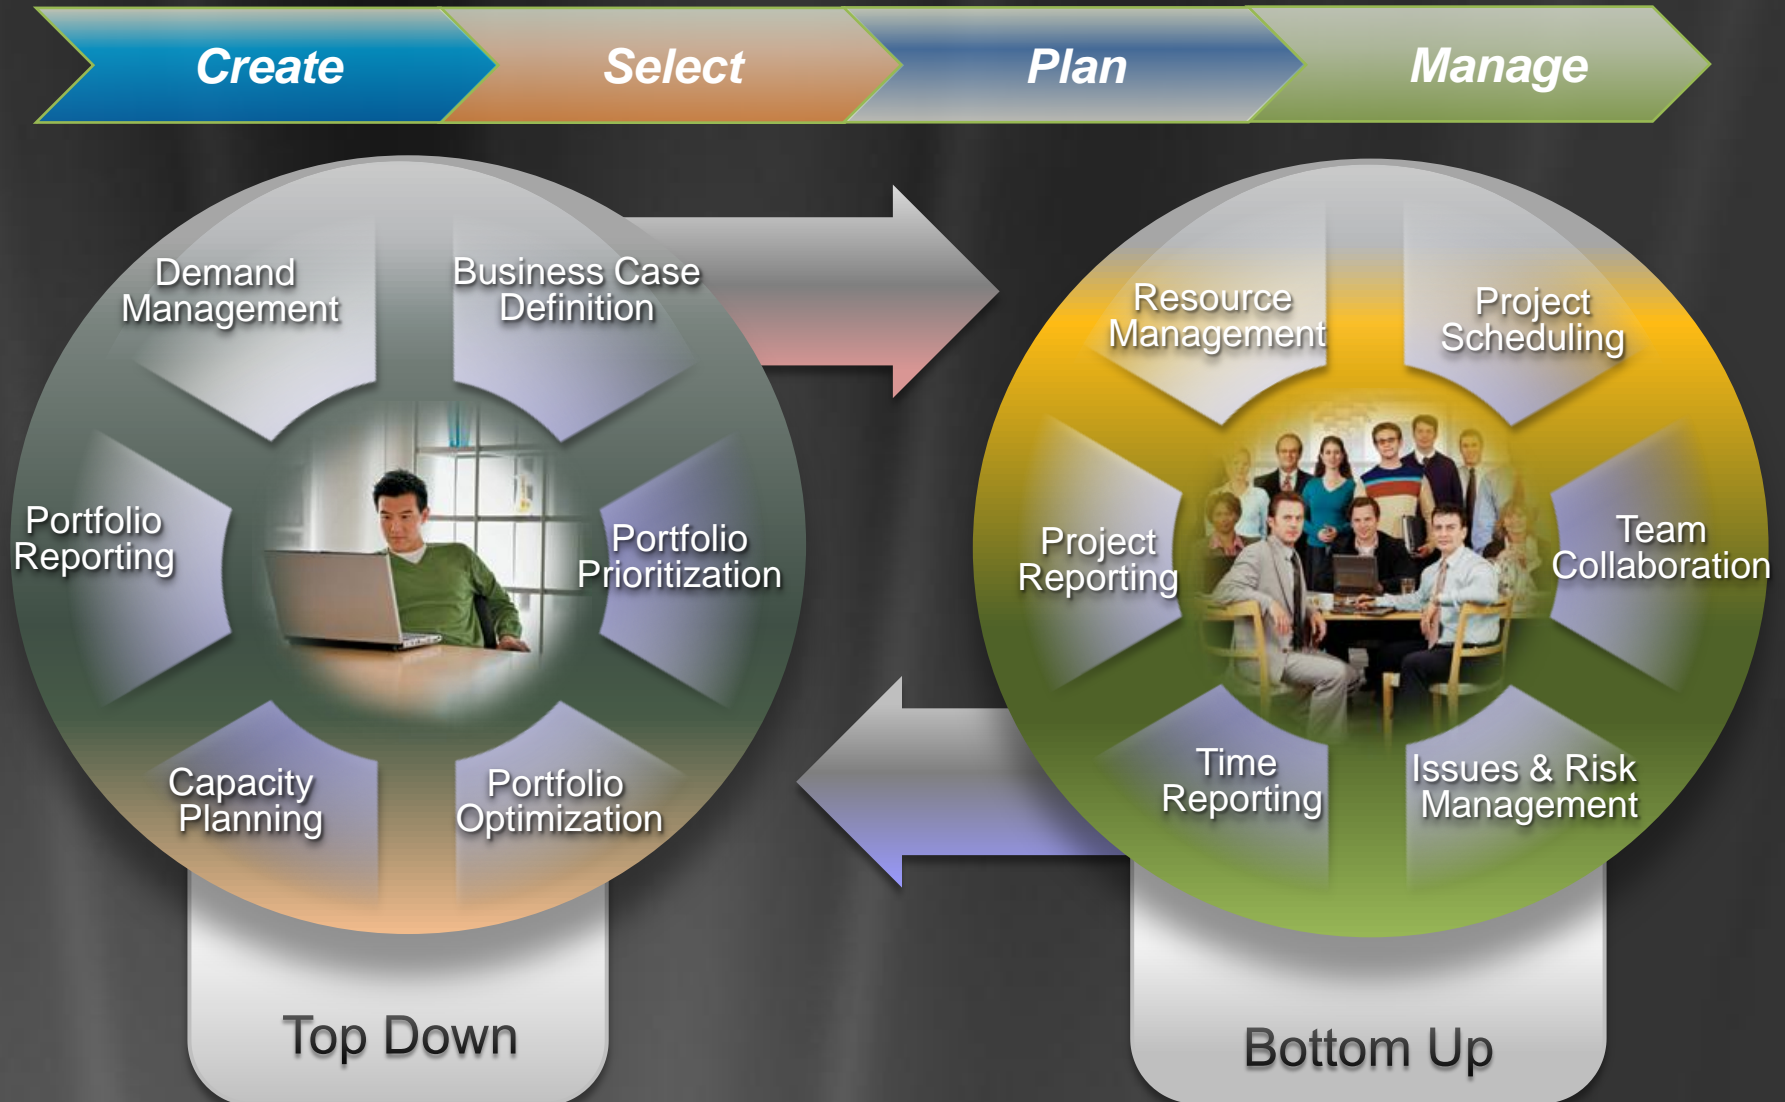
Create
Select
Plan
Manage

Demand Management
Business Case Definition
Portfolio Reporting
Portfolio Prioritization
Capacity Planning
Portfolio Optimization

Top Down

Resource Management
Project Scheduling
Project Reporting
Team Collaboration
Time Reporting
Issues & Risk Management

Bottom Up